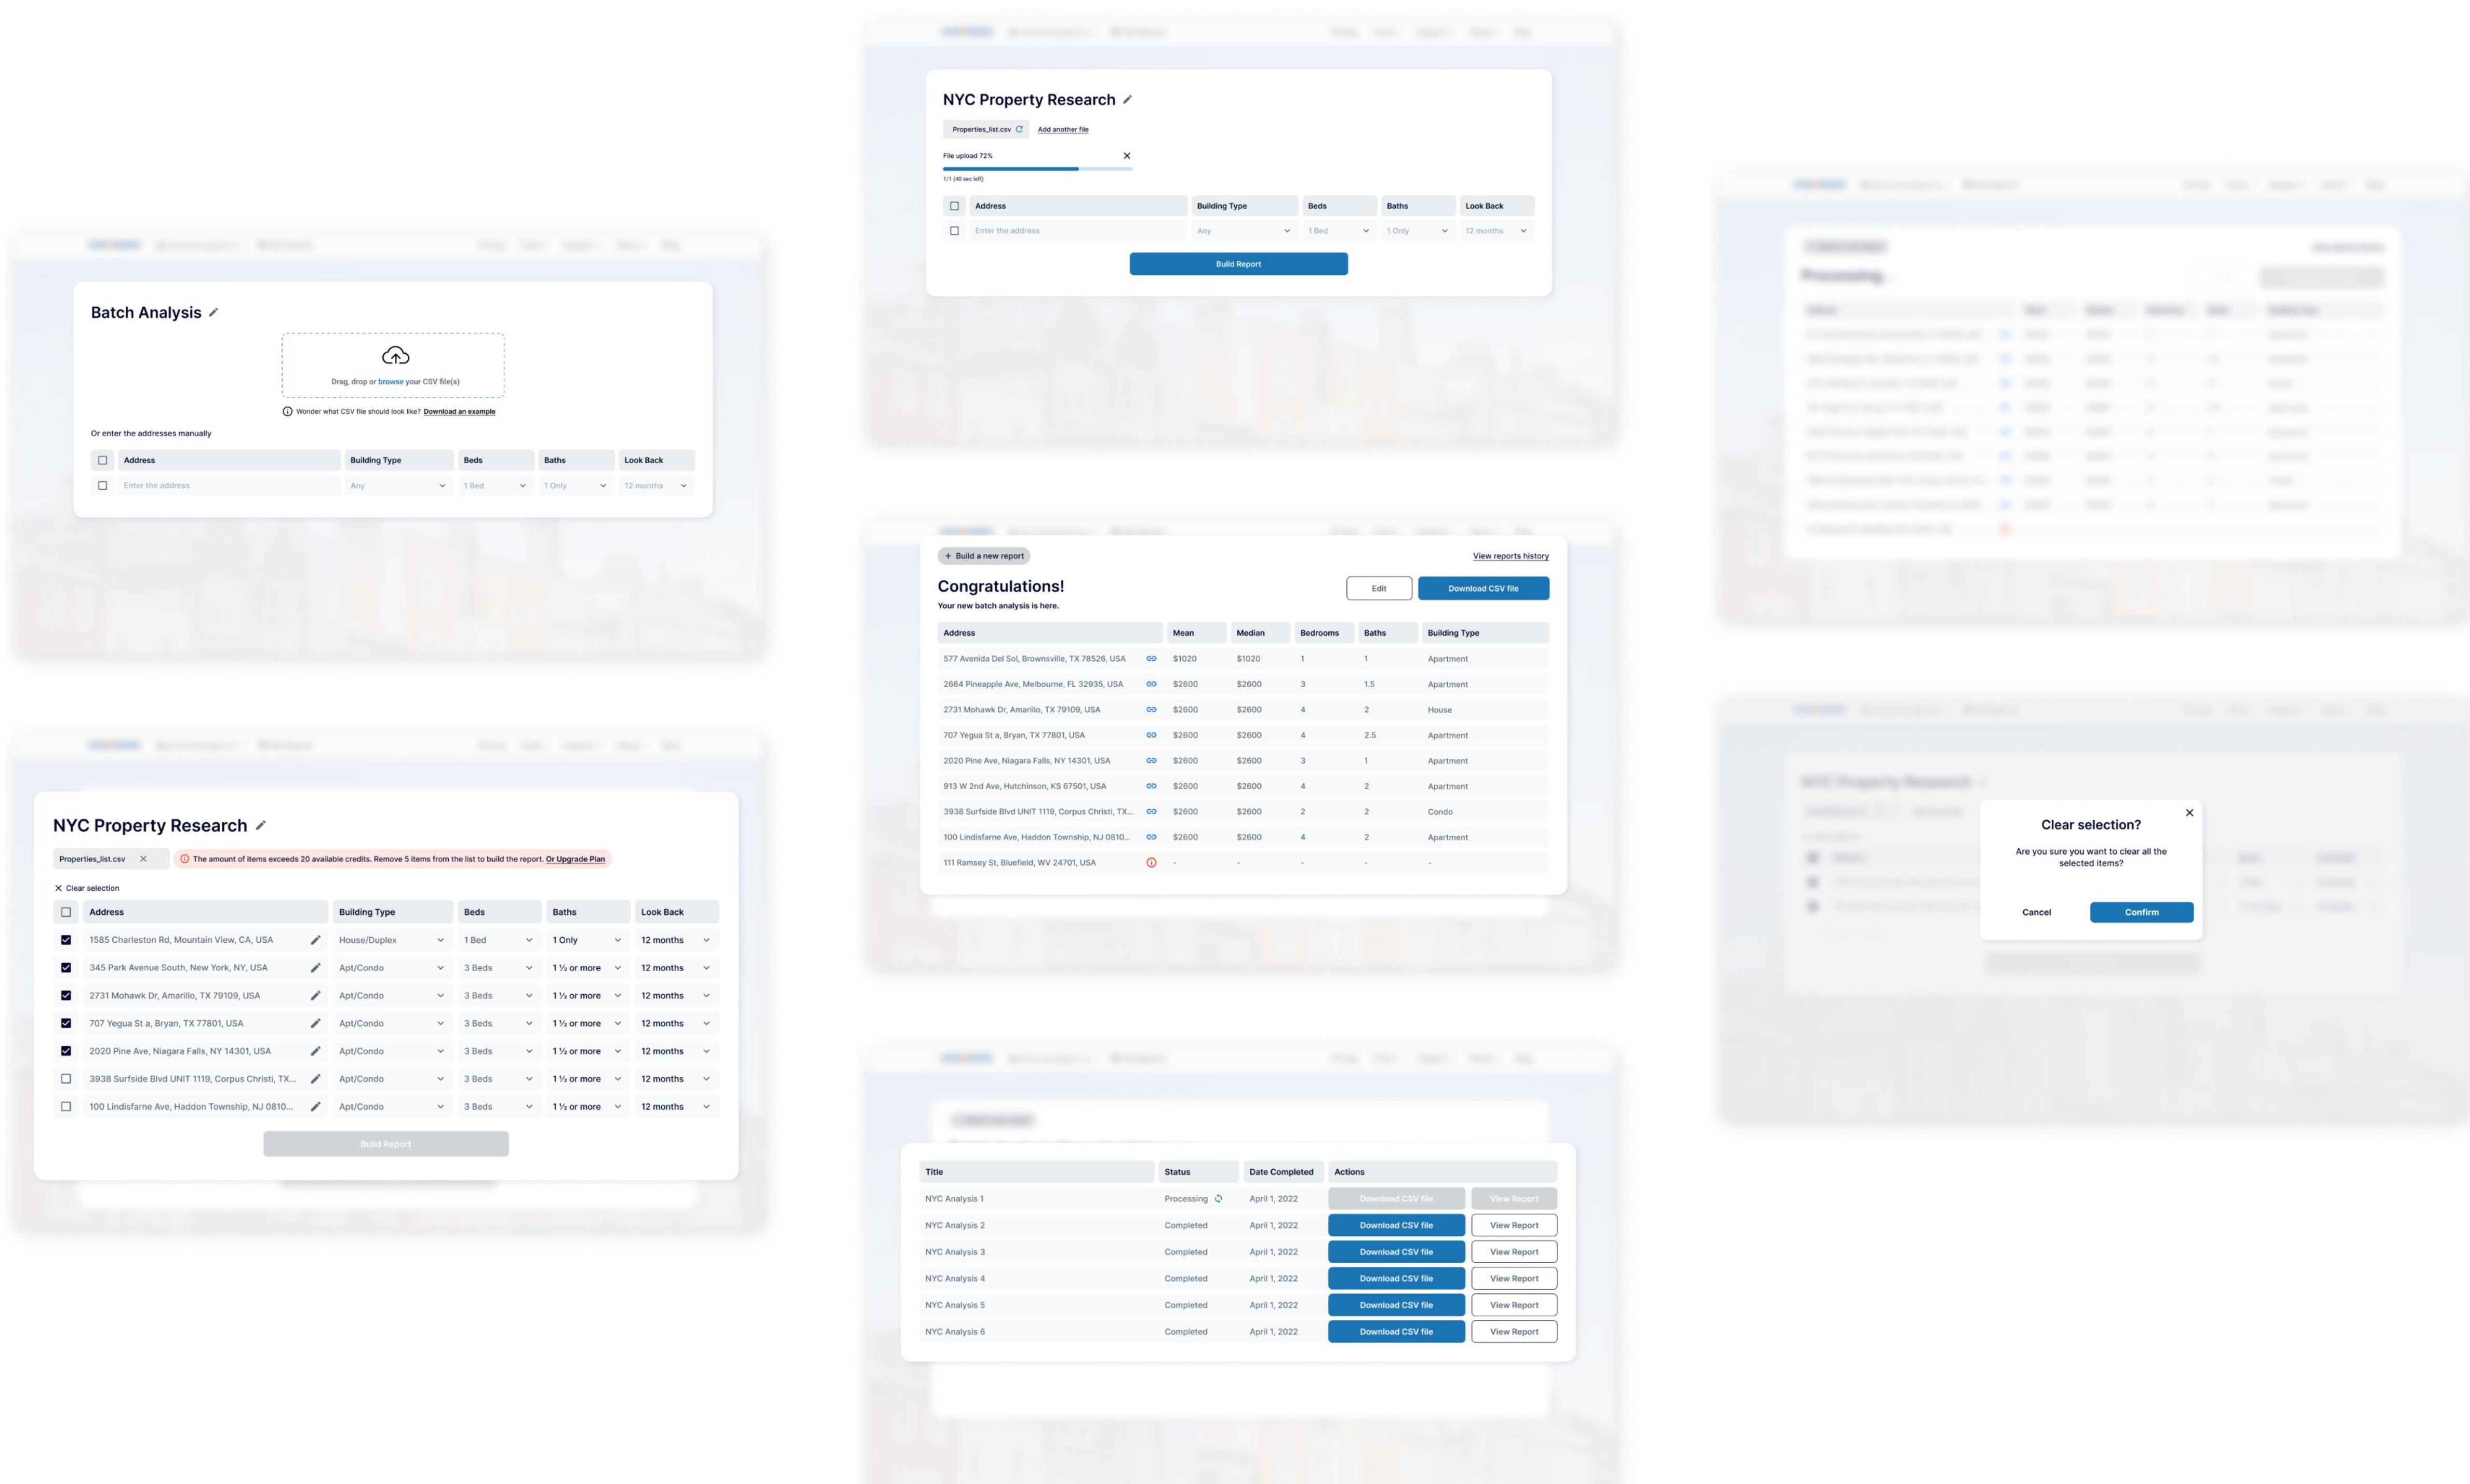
Batch Analysis

Drag, drop or browse your CSV file(s)

Wonder what CSV file should look like? Download an example

Or enter the addresses manually

| | Address | Building Type | Beds | Baths | Look Back |
|---|---|---|---|---|---|
| | Enter the address | Any | 1 Bed | 1 Only | 12 months |

NYC Property Research

Properties_list.csv Add another file

File upload 72%

1/1 (40 sec left)

| | Address | Building Type | Beds | Baths | Look Back |
|---|---|---|---|---|---|
| | Enter the address | Any | 1 Bed | 1 Only | 12 months |

Build Report

NYC Property Research

Properties_list.csv The amount of items exceeds 20 available credits. Remove 5 items from the list to build the report. Or Upgrade Plan

Clear selection

| | Address | Building Type | Beds | Baths | Look Back |
|---|---|---|---|---|---|
| | 1585 Charleston Rd, Mountain View, CA, USA | House/Duplex | 1 Bed | 1 Only | 12 months |
| | 345 Park Avenue South, New York, NY, USA | Apt/Condo | 3 Beds | 1 ½ or more | 12 months |
| | 2731 Mohawk Dr, Amarillo, TX 79109, USA | Apt/Condo | 3 Beds | 1 ½ or more | 12 months |
| | 707 Yegua St a, Bryan, TX 77801, USA | Apt/Condo | 3 Beds | 1 ½ or more | 12 months |
| | 2020 Pine Ave, Niagara Falls, NY 14301, USA | Apt/Condo | 3 Beds | 1 ½ or more | 12 months |
| | 3938 Surfside Blvd UNIT 1119, Corpus Christi, TX... | Apt/Condo | 3 Beds | 1 ½ or more | 12 months |
| | 100 Lindisfarne Ave, Haddon Township, NJ 0810... | Apt/Condo | 3 Beds | 1 ½ or more | 12 months |

Build Report

+ Build a new report

View reports history

Congratulations!

Your new batch analysis is here.

Edit Download CSV file

| Address | Mean | Median | Bedrooms | Baths | Building Type |
|---|---|---|---|---|---|
| 577 Avenida Del Sol, Brownsville, TX 78526, USA | $1020 | $1020 | 1 | 1 | Apartment |
| 2664 Pineapple Ave, Melbourne, FL 32935, USA | $2600 | $2600 | 3 | 1.5 | Apartment |
| 2731 Mohawk Dr, Amarillo, TX 79109, USA | $2600 | $2600 | 4 | 2 | House |
| 707 Yegua St a, Bryan, TX 77801, USA | $2600 | $2600 | 4 | 2.5 | Apartment |
| 2020 Pine Ave, Niagara Falls, NY 14301, USA | $2600 | $2600 | 3 | 1 | Apartment |
| 913 W 2nd Ave, Hutchinson, KS 67501, USA | $2600 | $2600 | 4 | 2 | Apartment |
| 3938 Surfside Blvd UNIT 1119, Corpus Christi, TX... | $2600 | $2600 | 2 | 2 | Condo |
| 100 Lindisfarne Ave, Haddon Township, NJ 0810... | $2600 | $2600 | 4 | 2 | Apartment |
| 111 Ramsey St, Bluefield, WV 24701, USA | - | - | - | - | - |

| Title | Status | Date Completed | Actions | |
|---|---|---|---|---|
| NYC Analysis 1 | Processing | April 1, 2022 | Download CSV file | View Report |
| NYC Analysis 2 | Completed | April 1, 2022 | Download CSV file | View Report |
| NYC Analysis 3 | Completed | April 1, 2022 | Download CSV file | View Report |
| NYC Analysis 4 | Completed | April 1, 2022 | Download CSV file | View Report |
| NYC Analysis 5 | Completed | April 1, 2022 | Download CSV file | View Report |
| NYC Analysis 6 | Completed | April 1, 2022 | Download CSV file | View Report |

Clear selection?

Are you sure you want to clear all the selected items?

Cancel Confirm